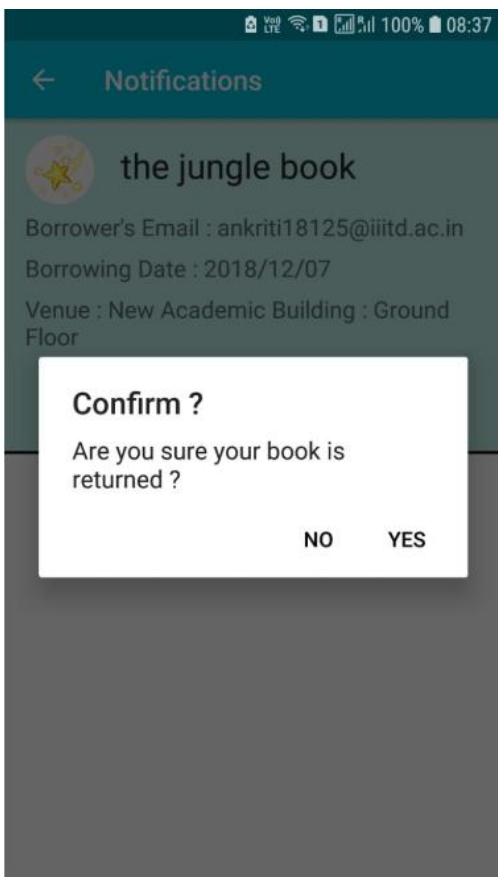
Vo) LTE 1 100% 08:37

←   Notifications

the jungle book

Borrower's Email : ankriti18125@iiitd.ac.in

Borrowing Date : 2018/12/07

Venue : New Academic Building : Ground Floor

Confirm ?

Are you sure your book is returned ?

NO   YES